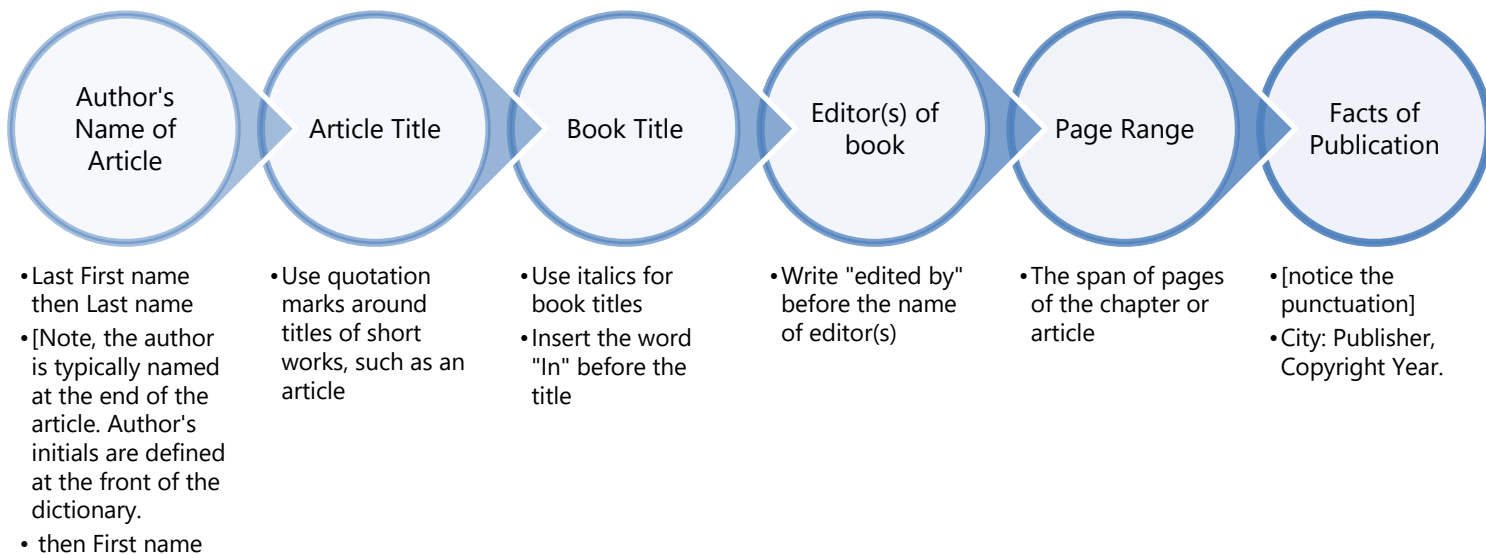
Author's Name of Article

Article Title

Book Title

Editor(s) of book

Page Range

Facts of Publication

• Last First name then Last name
• [Note, the author is typically named at the end of the article. Author's initials are defined at the front of the dictionary.
• then First name

• Use quotation marks around titles of short works, such as an article

• Use italics for book titles
• Insert the word "In" before the title

• Write "edited by" before the name of editor(s)

• The span of pages of the chapter or article

• [notice the punctuation]
• City: Publisher, Copyright Year.